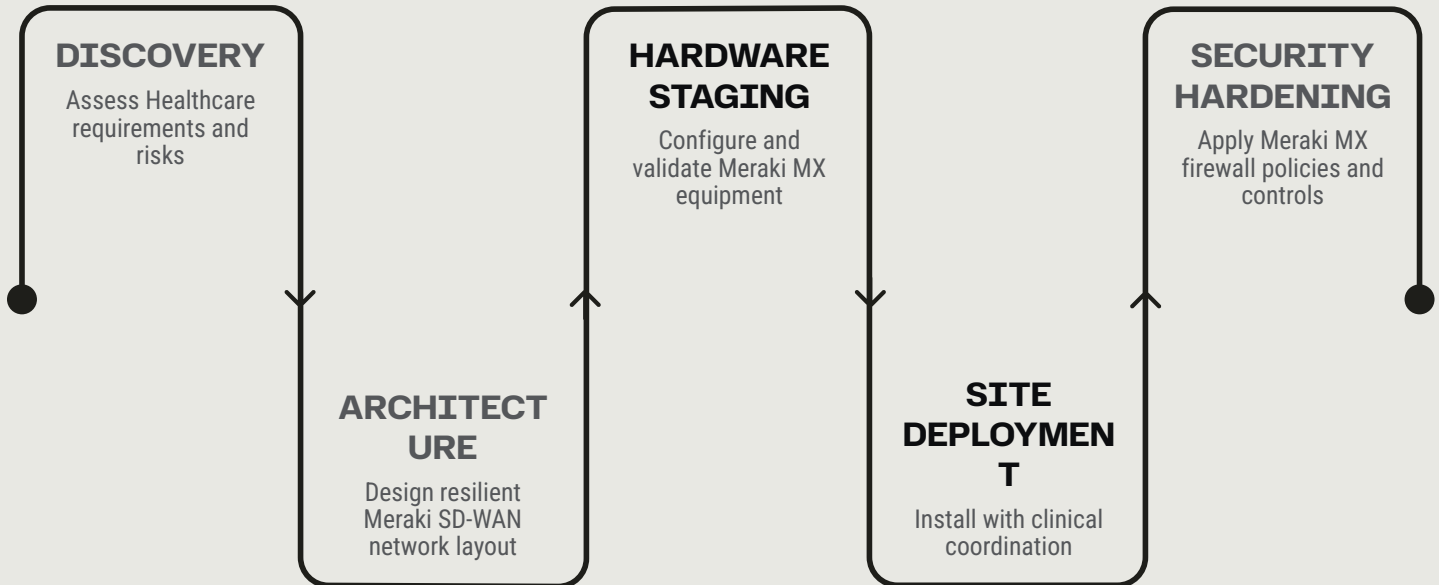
DISCOVERY

Assess Healthcare requirements and risks

ARCHITECTURE

Design resilient Meraki SD-WAN network layout

HARDWARE STAGING

Configure and validate Meraki MX equipment

SITE DEPLOYMENT

Install with clinical coordination

SECURITY HARDENING

Apply Meraki MX firewall policies and controls